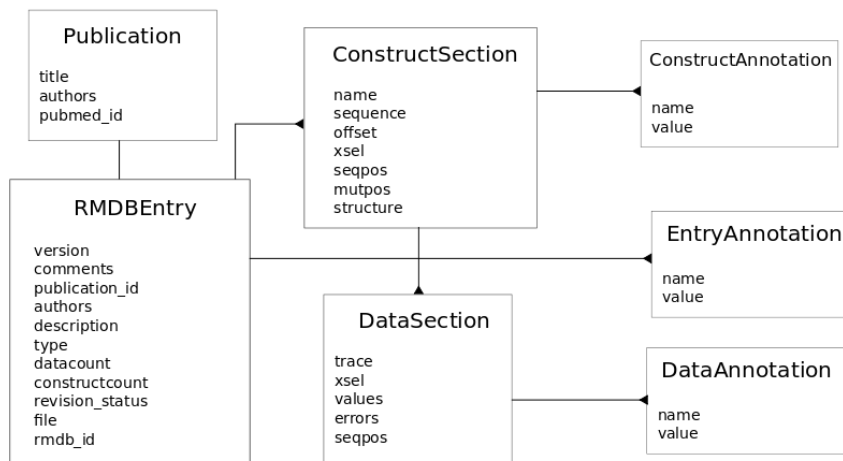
Publication

title
authors
pubmed_id

ConstructSection

name
sequence
offset
xsel
seqpos
mutpos
structure

ConstructAnnotation

name
value

RMDBEntry

version
comments
publication_id
authors
description
type
datacount
constructcount
revision_status
file
rmdb_id

EntryAnnotation

name
value

DataSection

trace
xsel
values
errors
seqpos

DataAnnotation

name
value